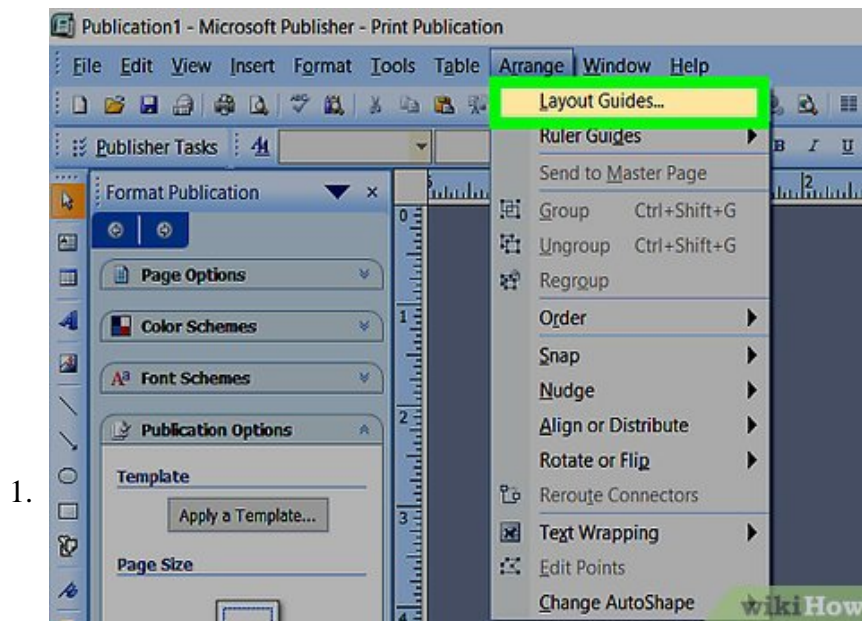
Publication1 - Microsoft Publisher - Print Publication

File Edit View Insert Format Tools Table Arrange Window Help

Publisher Tasks

Format Publication

Page Options

Color Schemes

Font Schemes

Publication Options

Template

Apply a Template...

Page Size

Layout Guides...
Ruler Guides
Send to Master Page
Group Ctrl+Shift+G
Ungroup Ctrl+Shift+G
Regroup
Order
Snap
Nudge
Align or Distribute
Rotate or Flip
Reroute Connectors
Text Wrapping
Edit Points
Change AutoShape

1.

wikiHow